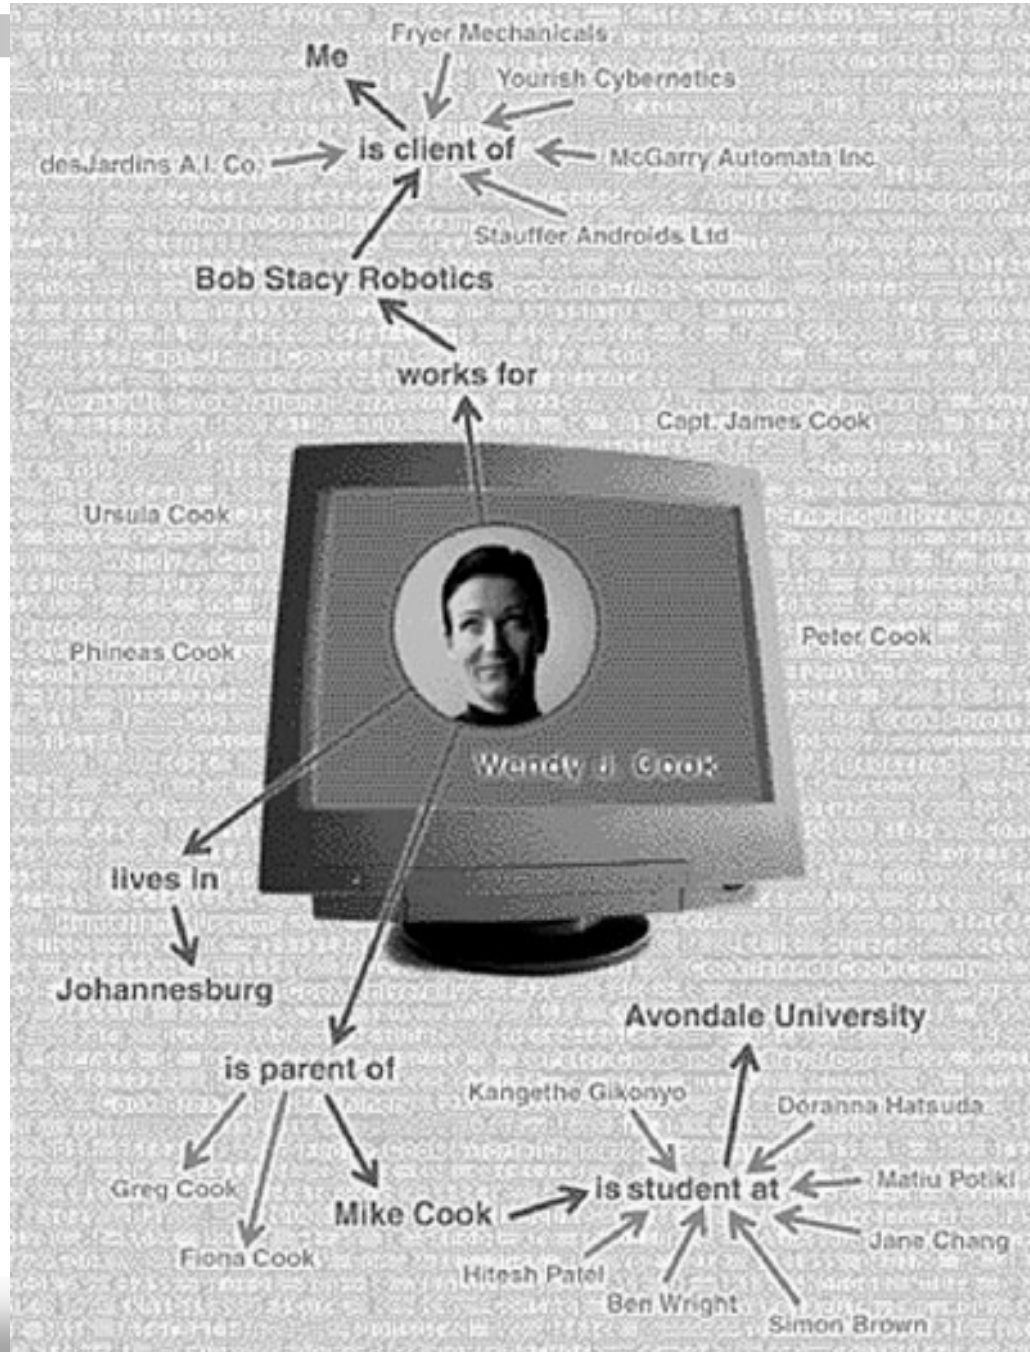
Me
Fryer Mechanicals
Yourish Cybernetics
desJardins A.I. Co.
is client of
McGarry Automata Inc.
Stauffer Androids Ltd
Bob Stacy Robotics
works for
Capt. James Cook
Ursula Cook
Peter Cook
Phineas Cook
Wendy J. Cook
lives in
Johannesburg
Avondale University
is parent of
Kangethe Gikonyo
Doranna Hatsuda
Greg Cook
Matiu Potiki
is student at
Mike Cook
Jane Chang
Fiona Cook
Hitesh Patel
Ben Wright
Simon Brown